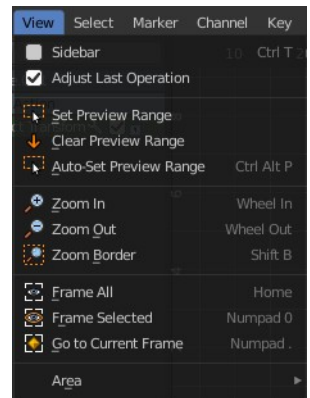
View Select Marker Channel Key

Sidebar Ctrl T
Adjust Last Operation

Set Preview Range
Clear Preview Range
Auto-Set Preview Range Ctrl Alt P

Zoom In Wheel In
Zoom Out Wheel Out
Zoom Border Shift B

Frame All Home
Frame Selected Numpad 0
Go to Current Frame Numpad .

Area